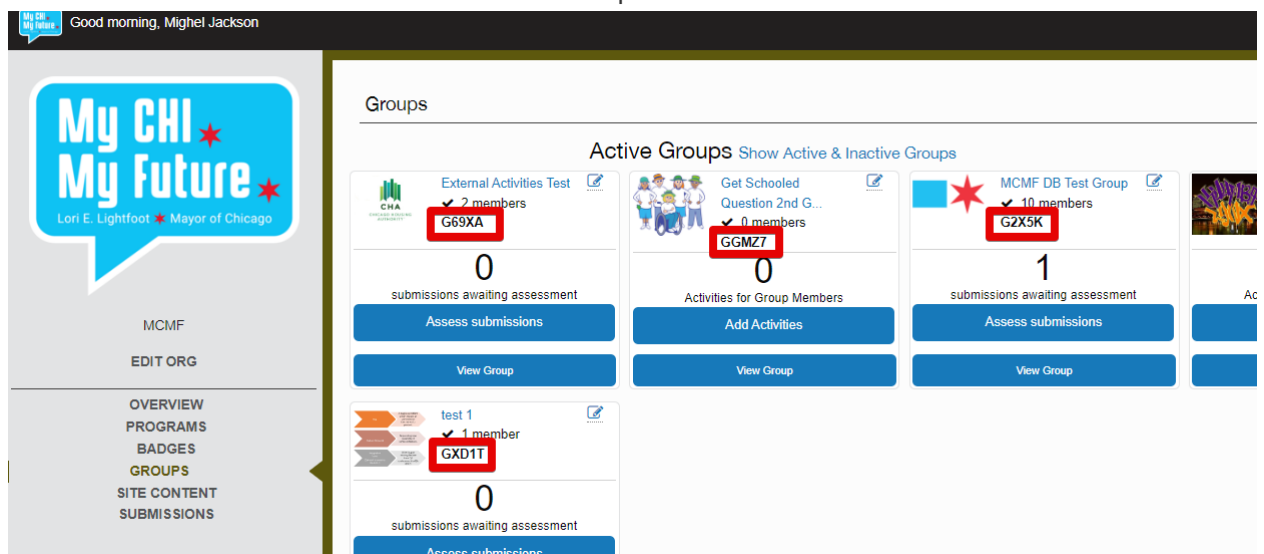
My CHI My Future

Good morning, Mighel Jackson

My CHI My Future
Lori E. Lightfoot Mayor of Chicago

MCMF

EDIT ORG

OVERVIEW
PROGRAMS
BADGES
GROUPS
SITE CONTENT
SUBMISSIONS

Groups

Active Groups Show Active & Inactive Groups

CHA
External Activities Test
✔ 2 members
G69XA
0
submissions awaiting assessment
Assess submissions
View Group

Get Schooled Question 2nd G...
✔ 0 members
GGMZ7
0
Activities for Group Members
Add Activities
View Group

MCMF DB Test Group
✔ 10 members
G2X5K
1
submissions awaiting assessment
Assess submissions
View Group

Ac

test 1
✔ 1 member
GXD1T
0
submissions awaiting assessment
Assess submissions